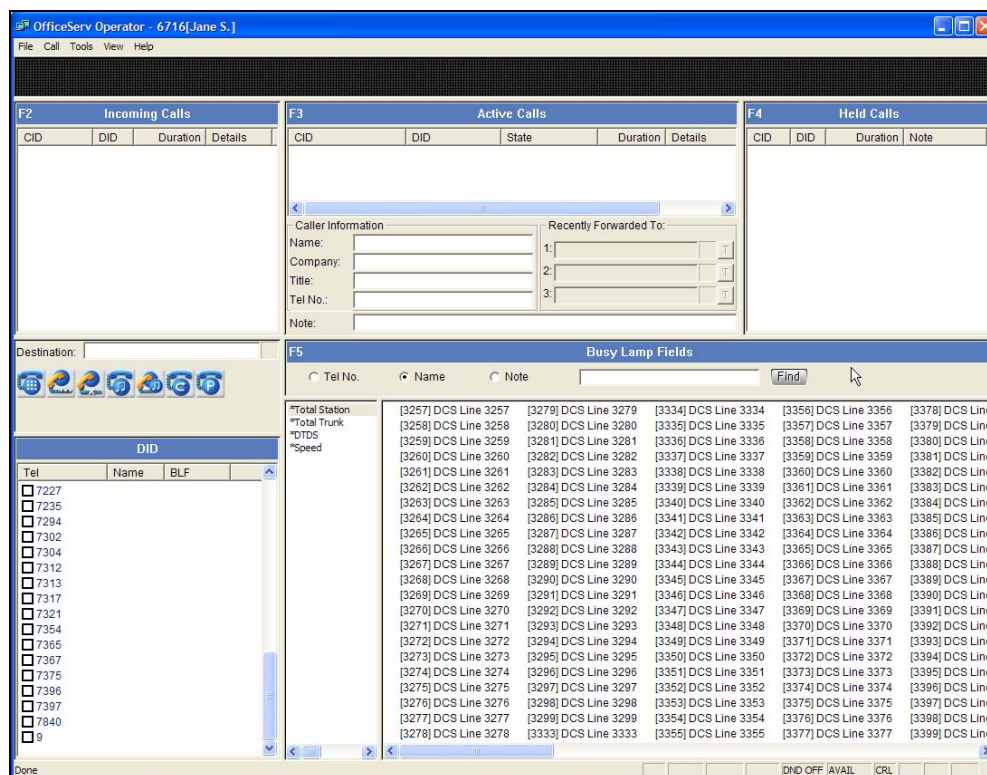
OfficeServ Operator - 6716[Jane S.]

File Call Tools View Help

F2 Incoming Calls

| CID | DID | Duration | Details |
|---|---|---|---|

F3 Active Calls

| CID | DID | State | Duration | Details |
|---|---|---|---|---|

Caller Information
Name:
Company:
Title:
Tel No.:
Note:

Recently Forwarded To:
1:
2:
3:

F4 Held Calls

| CID | DID | Duration | Note |
|---|---|---|---|

Destination:

DID

| Tel | Name | BLF |
|---|---|---|
| 7227 | | |
| 7235 | | |
| 7294 | | |
| 7302 | | |
| 7304 | | |
| 7312 | | |
| 7313 | | |
| 7317 | | |
| 7321 | | |
| 7354 | | |
| 7365 | | |
| 7367 | | |
| 7375 | | |
| 7396 | | |
| 7397 | | |
| 7840 | | |
| 9 | | |

F5 Busy Lamp Fields

Tel No. Name Note Find

*Total Station
*Total Trunk
*DTDS
*Speed

| | | | | |
|---|---|---|---|---|
| [3257] DCS Line 3257 | [3279] DCS Line 3279 | [3334] DCS Line 3334 | [3356] DCS Line 3356 | [3378] DCS Lin |
| [3258] DCS Line 3258 | [3280] DCS Line 3280 | [3335] DCS Line 3335 | [3357] DCS Line 3357 | [3379] DCS Lin |
| [3259] DCS Line 3259 | [3281] DCS Line 3281 | [3336] DCS Line 3336 | [3358] DCS Line 3358 | [3380] DCS Lin |
| [3260] DCS Line 3260 | [3282] DCS Line 3282 | [3337] DCS Line 3337 | [3359] DCS Line 3359 | [3381] DCS Lin |
| [3261] DCS Line 3261 | [3283] DCS Line 3283 | [3338] DCS Line 3338 | [3360] DCS Line 3360 | [3382] DCS Lin |
| [3262] DCS Line 3262 | [3284] DCS Line 3284 | [3339] DCS Line 3339 | [3361] DCS Line 3361 | [3383] DCS Lin |
| [3263] DCS Line 3263 | [3285] DCS Line 3285 | [3340] DCS Line 3340 | [3362] DCS Line 3362 | [3384] DCS Lin |
| [3264] DCS Line 3264 | [3286] DCS Line 3286 | [3341] DCS Line 3341 | [3363] DCS Line 3363 | [3385] DCS Lin |
| [3265] DCS Line 3265 | [3287] DCS Line 3287 | [3342] DCS Line 3342 | [3364] DCS Line 3364 | [3386] DCS Lin |
| [3266] DCS Line 3266 | [3288] DCS Line 3288 | [3343] DCS Line 3343 | [3365] DCS Line 3365 | [3387] DCS Lin |
| [3267] DCS Line 3267 | [3289] DCS Line 3289 | [3344] DCS Line 3344 | [3366] DCS Line 3366 | [3388] DCS Lin |
| [3268] DCS Line 3268 | [3290] DCS Line 3290 | [3345] DCS Line 3345 | [3367] DCS Line 3367 | [3389] DCS Lin |
| [3269] DCS Line 3269 | [3291] DCS Line 3291 | [3346] DCS Line 3346 | [3368] DCS Line 3368 | [3390] DCS Lin |
| [3270] DCS Line 3270 | [3292] DCS Line 3292 | [3347] DCS Line 3347 | [3369] DCS Line 3369 | [3391] DCS Lin |
| [3271] DCS Line 3271 | [3293] DCS Line 3293 | [3348] DCS Line 3348 | [3370] DCS Line 3370 | [3392] DCS Lin |
| [3272] DCS Line 3272 | [3294] DCS Line 3294 | [3349] DCS Line 3349 | [3371] DCS Line 3371 | [3393] DCS Lin |
| [3273] DCS Line 3273 | [3295] DCS Line 3295 | [3350] DCS Line 3350 | [3372] DCS Line 3372 | [3394] DCS Lin |
| [3274] DCS Line 3274 | [3296] DCS Line 3296 | [3351] DCS Line 3351 | [3373] DCS Line 3373 | [3395] DCS Lin |
| [3275] DCS Line 3275 | [3297] DCS Line 3297 | [3352] DCS Line 3352 | [3374] DCS Line 3374 | [3396] DCS Lin |
| [3276] DCS Line 3276 | [3298] DCS Line 3298 | [3353] DCS Line 3353 | [3375] DCS Line 3375 | [3397] DCS Lin |
| [3277] DCS Line 3277 | [3299] DCS Line 3299 | [3354] DCS Line 3354 | [3376] DCS Line 3376 | [3398] DCS Lin |
| [3278] DCS Line 3278 | [3333] DCS Line 3333 | [3355] DCS Line 3355 | [3377] DCS Line 3377 | [3399] DCS Lin |

Done DND OFF AVAIL CRL